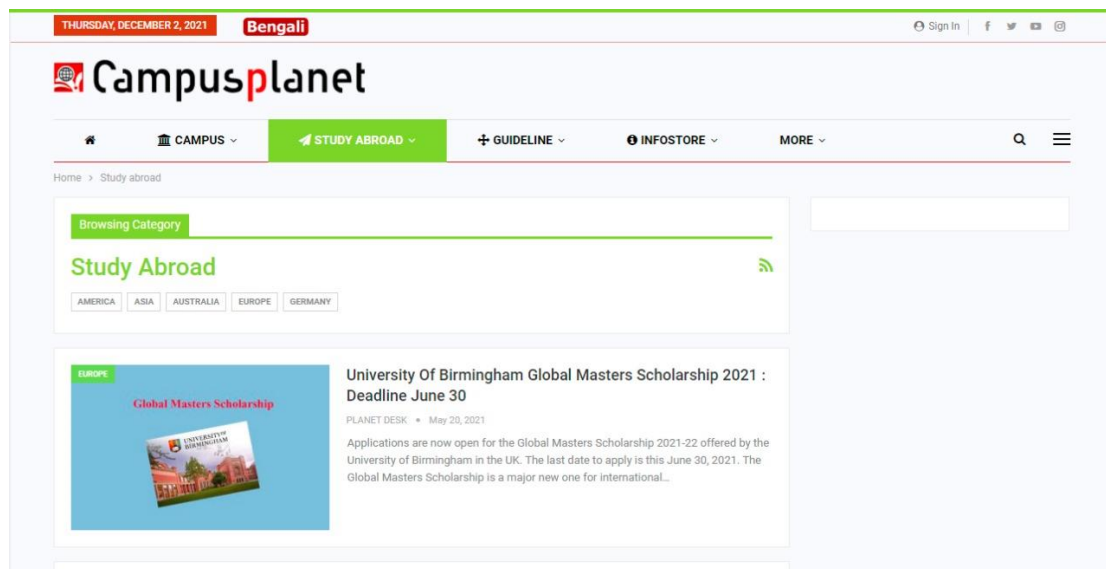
THURSDAY, DECEMBER 2, 2021 Bengali

Sign In

Campusplanet

CAMPUS STUDY ABROAD GUIDELINE INFOSTORE MORE

Home > Study abroad

Browsing Category

Study Abroad

AMERICA ASIA AUSTRALIA EUROPE GERMANY

EUROPE

Global Masters Scholarship

UNIVERSITY OF BIRMINGHAM

University Of Birmingham Global Masters Scholarship 2021 : Deadline June 30

PLANET DESK • May 20, 2021

Applications are now open for the Global Masters Scholarship 2021-22 offered by the University of Birmingham in the UK. The last date to apply is this June 30, 2021. The Global Masters Scholarship is a major new one for international...